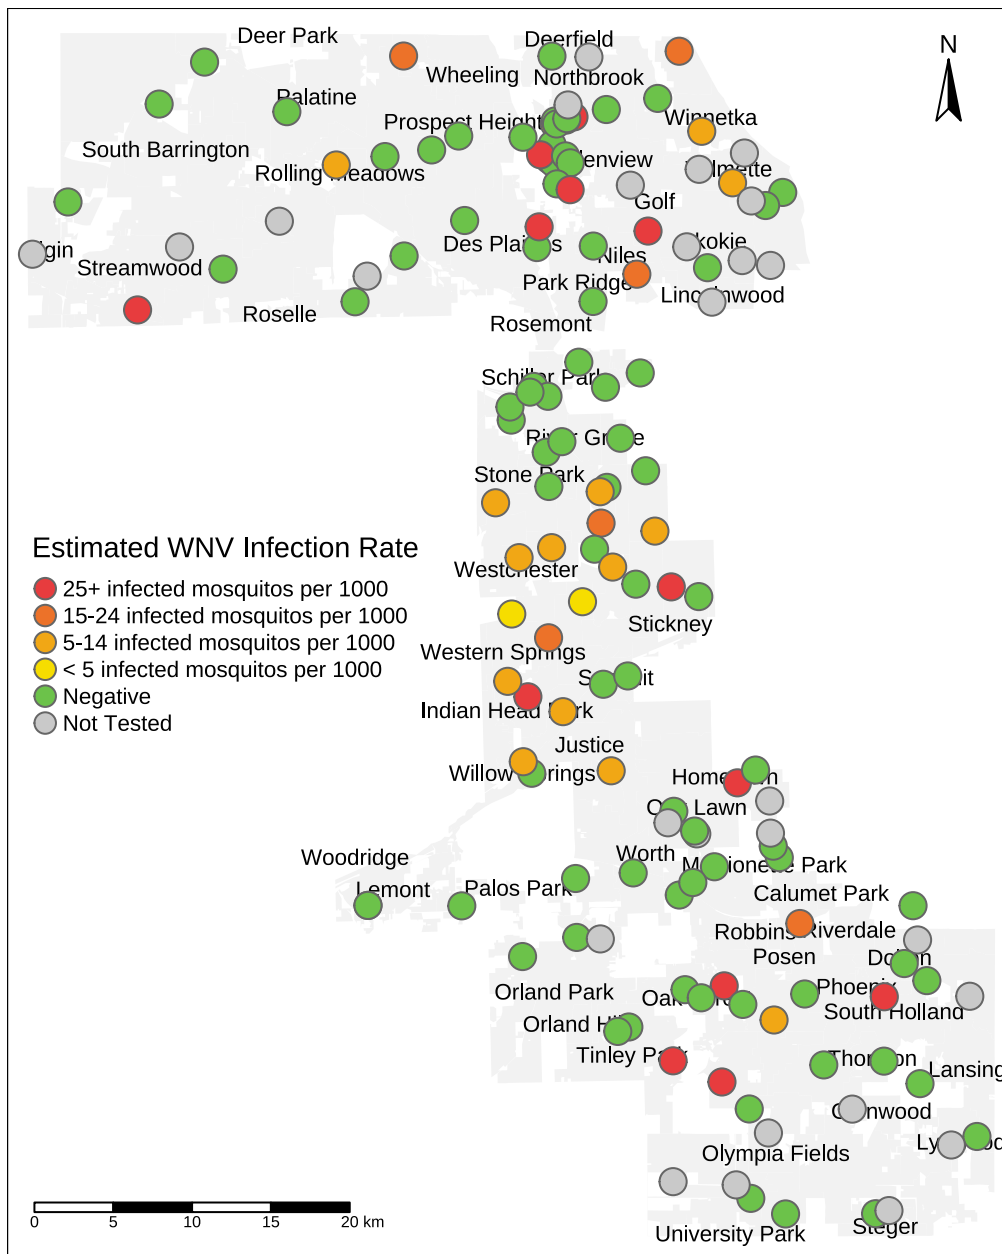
Deer Park
Deerfield
Wheeling
Northbrook
Palatine
Prospect Height
Winnetka
South Barrington
Rolling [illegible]eadows
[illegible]lenview
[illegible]lmette
Golf
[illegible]gin
Streamwood
Des Pla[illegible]s
Niles
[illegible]kokie
Park Ridge
Linc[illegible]lnwood
Roselle
Rosemont
Schil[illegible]r Par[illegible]
Ri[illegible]r Gr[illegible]e
Stone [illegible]ark
Estimated WNV Infection Rate
25+ infected mosquitos per 1000
15-24 infected mosquitos per 1000
5-14 infected mosquitos per 1000
< 5 infected mosquitos per 1000
Negative
Not Tested
Westc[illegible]ester
Stickney
Western Sp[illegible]ngs
S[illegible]it
Indian Hea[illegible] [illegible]rk
Justice
Willow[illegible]rings
Home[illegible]n
O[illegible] Lawn
Woodridge
Worth
M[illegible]ionet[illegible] Park
Lemont
Palos Park
Calumet Park
Robbins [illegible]iverdale
Posen
Do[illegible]n
Phoen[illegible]
Orland Park
Oak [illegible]
South Holland
Orland H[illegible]
Tinley P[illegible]
Tho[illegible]on
Lansing
G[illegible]nwood
Ly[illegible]
Olympia Fields
University Park
Steger
N
0 5 10 15 20 km